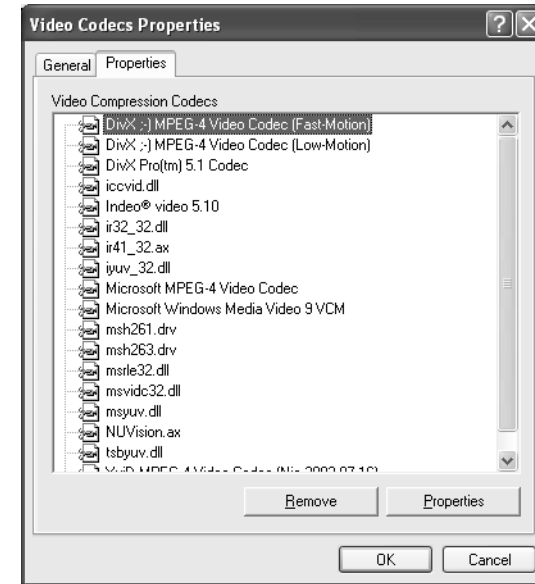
Video Codecs Properties

?

X

General

Properties

Video Compression Codecs

DivX ;-) MPEG-4 Video Codec (Fast-Motion)

DivX ;-) MPEG-4 Video Codec (Low-Motion)

DivX Pro(tm) 5.1 Codec

iccvid.dll

Indeo® video 5.10

ir32_32.dll

ir41_32.ax

iyuv_32.dll

Microsoft MPEG-4 Video Codec

Microsoft Windows Media Video 9 VCM

msh261.drv

msh263.drv

msrle32.dll

msvidc32.dll

msyuv.dll

NUVision.ax

tsbyuv.dll

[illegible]

Remove

Properties

OK

Cancel